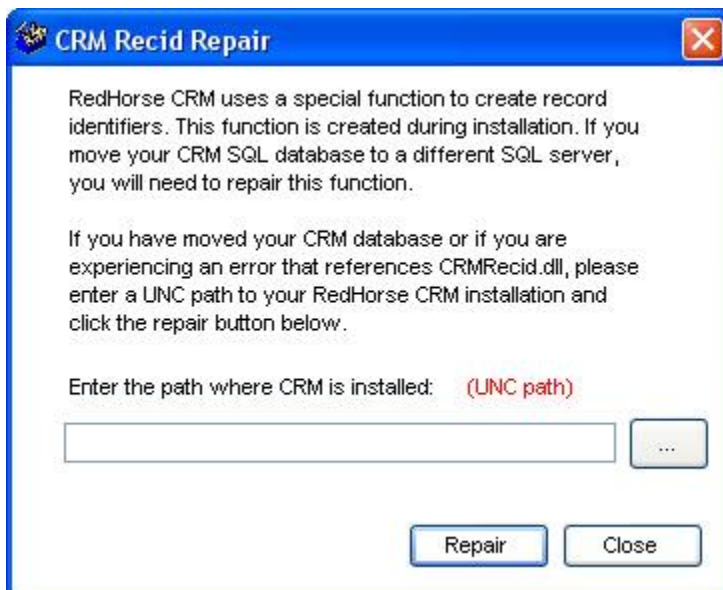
CRM Recid Repair

RedHorse CRM uses a special function to create record identifiers. This function is created during installation. If you move your CRM SQL database to a different SQL server, you will need to repair this function.

If you have moved your CRM database or if you are experiencing an error that references CRMRecid.dll, please enter a UNC path to your RedHorse CRM installation and click the repair button below.

Enter the path where CRM is installed: (UNC path)

...

Repair Close